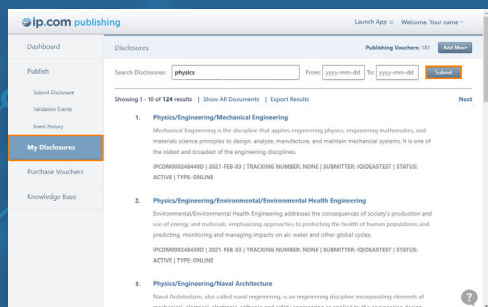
ip.com publishing

Launch App ≡ | Welcome, Your name

Dashboard

Publish

Submit Disclosure

Validation Events

Event History

My Disclosures

Purchase Vouchers

Knowledge Base

Disclosures

Publishing Vouchers: 181 | Add More

Search Disclosure: physics | From: yyyy-mm-dd | To: yyyy-mm-dd | Submit

Showing 1 - 10 of 124 results | Show All Documents | Export Results

Next

1. Physics/Engineering/Mechanical Engineering

Mechanical Engineering is the discipline that applies engineering physics, engineering mathematics, and materials science principles to design, analyze, manufacture, and maintain mechanical systems. It is one of the oldest and broadest of the engineering disciplines.

IPCOM000248440D | 2021 FEB 03 | TRACKING NUMBER: NONE | SUBMITTER: IQIDEASTEST | STATUS: ACTIVE | TYPE: ONLINE

2. Physics/Engineering/Environmental/Environmental Health Engineering

Environmental/Environmental Health Engineering addresses the consequences of society's production and use of energy and materials, emphasizing approaches to protecting the health of human populations and predicting, monitoring and managing impacts on air, water and other global cycles.

IPCOM000248439D | 2021 FEB 03 | TRACKING NUMBER: NONE | SUBMITTER: IQIDEASTEST | STATUS: ACTIVE | TYPE: ONLINE

3. Physics/Engineering/Naval Architecture

Naval Architecture, also called naval engineering, is an engineering discipline incorporating elements of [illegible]

?